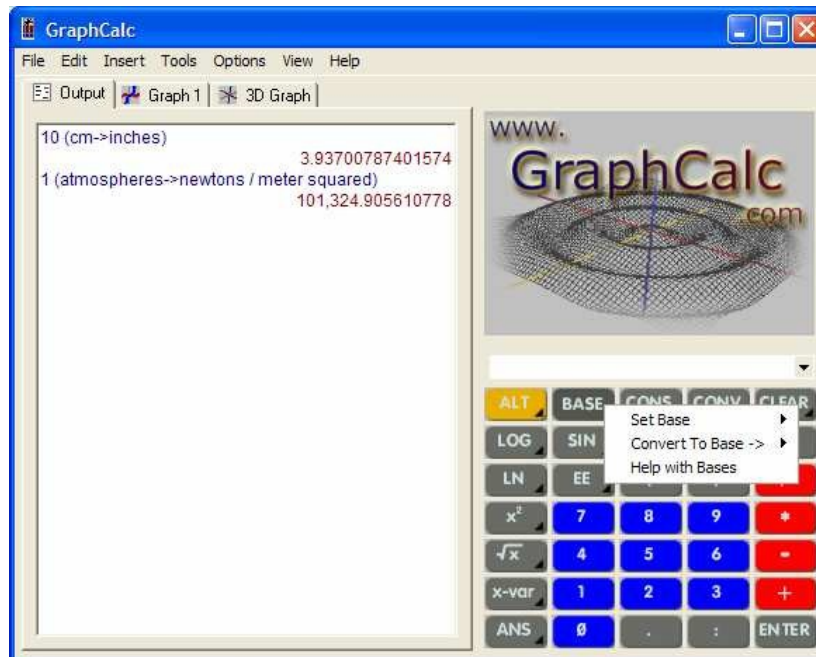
GraphCalc

File Edit Insert Tools Options View Help

Output | Graph 1 | 3D Graph

10 (cm->inches)
3.93700787401574
1 (atmospheres->newtons / meter squared)
101,324.905610778

www.
GraphCalc
.com

ALT BASE CONS CONV CLEAR
Set Base
Convert To Base ->
Help with Bases
LOG SIN
LN EE
$x^2$ 7 8 9 *
$\sqrt{x}$ 4 5 6 -
x-var 1 2 3 +
ANS Ø . : ENTER